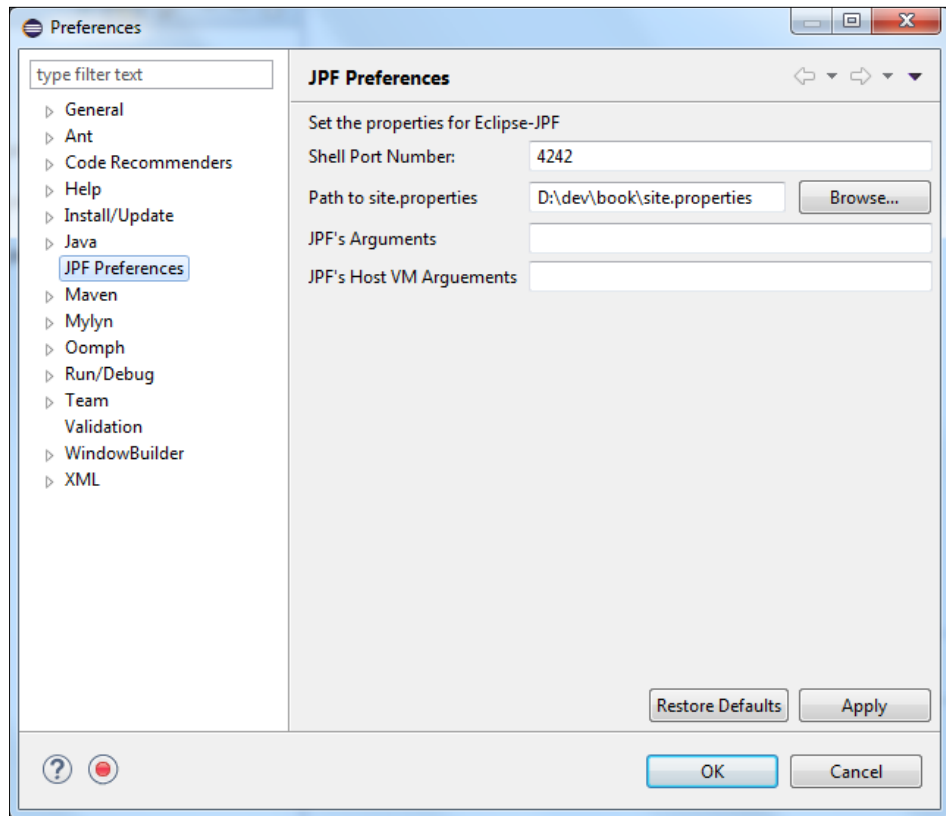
Preferences

type filter text

General
Ant
Code Recommenders
Help
Install/Update
Java
JPF Preferences
Maven
Mylyn
Oomph
Run/Debug
Team
Validation
WindowBuilder
XML

JPF Preferences

Set the properties for Eclipse-JPF

Shell Port Number: 4242

Path to site.properties D:\dev\book\site.properties Browse...

JPF's Arguments

JPF's Host VM Arguements

Restore Defaults Apply

OK Cancel